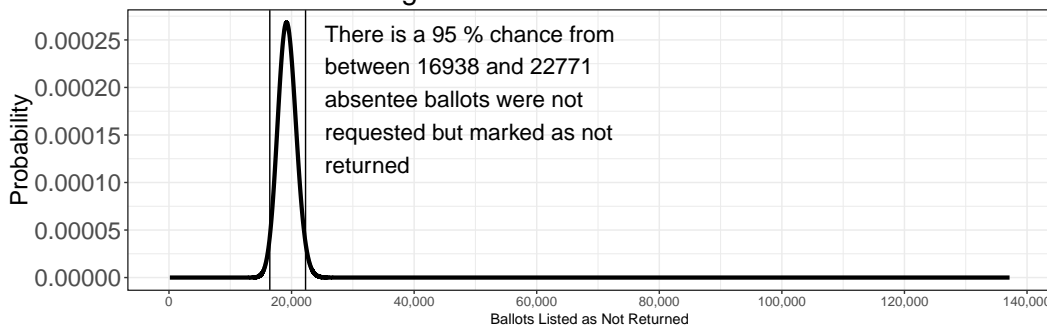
There is a 95 % chance from between 16938 and 22771 absentee ballots were not requested but marked as not returned

Probability

0.00025
0.00020
0.00015
0.00010
0.00005
0.00000

0
20,000
40,000
60,000
80,000
100,000
120,000

Ballots Listed as Not Returned